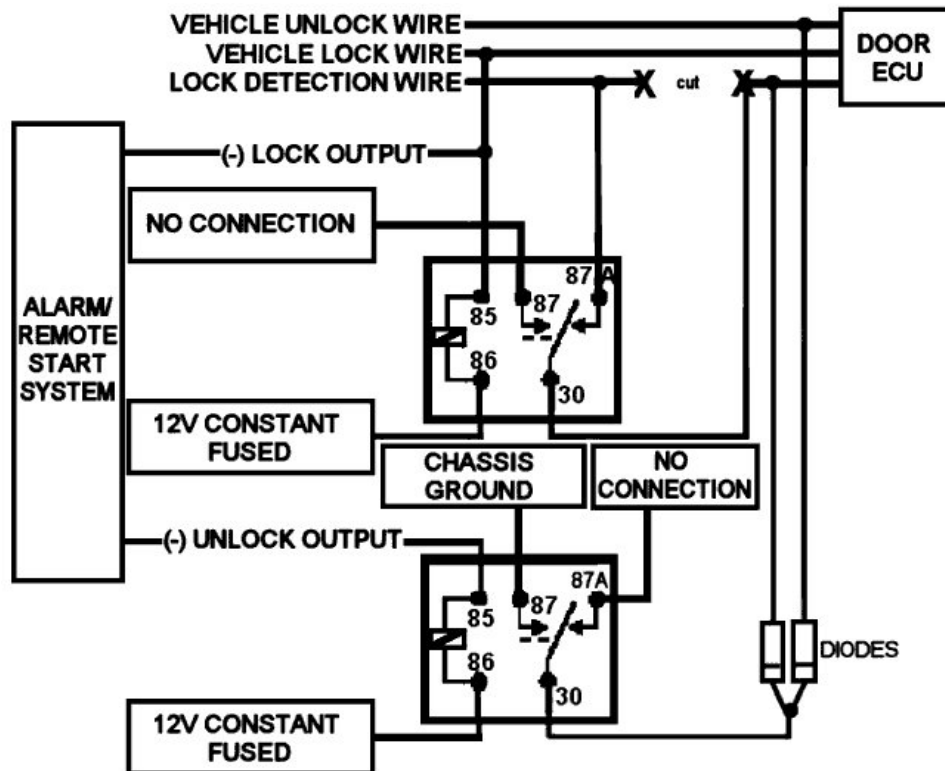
VEHICLE UNLOCK WIRE
VEHICLE LOCK WIRE
LOCK DETECTION WIRE

DOOR ECU

X cut X

ALARM/ REMOTE START SYSTEM

(-) LOCK OUTPUT

NO CONNECTION

85
87
87 A
86
30

12V CONSTANT FUSED

CHASSIS GROUND

NO CONNECTION

(-) UNLOCK OUTPUT

85
87
87A
86
30

DIODES

12V CONSTANT FUSED